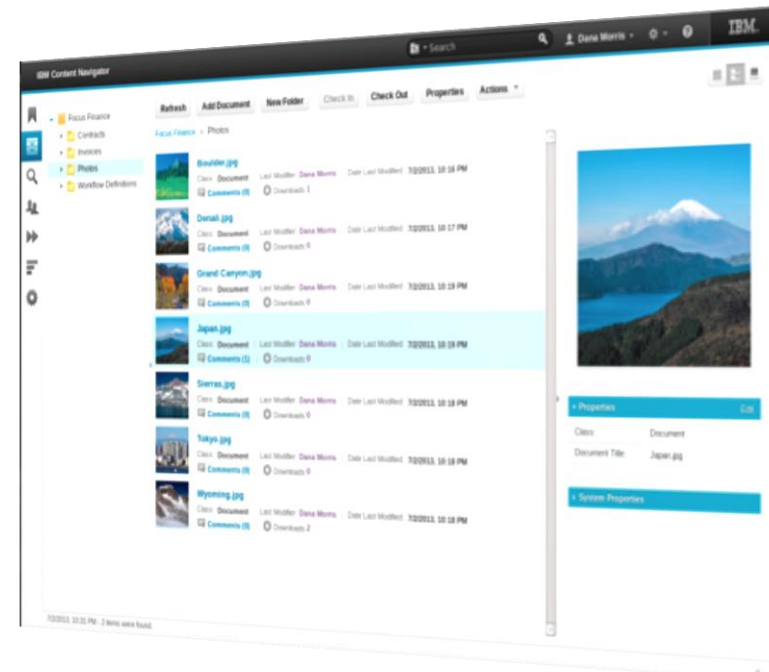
Search

Dana Morris

IBM.

IBM Content Navigator

Focus Finance
Contracts
Invoices
Photos
Workflow Definitions

Refresh
Add Document
New Folder
Check In
Check Out
Properties
Actions

Focus Finance > Photos

Boulder.jpg
Class Document Last Modifier Dana Morris Date Last Modified 7/2/2013, 10:16 PM
Comments (0) Downloads 1

Denali.jpg
Class Document Last Modifier Dana Morris Date Last Modified 7/2/2013, 10:17 PM
Comments (0) Downloads 0

Grand Canyon.jpg
Class Document Last Modifier Dana Morris Date Last Modified 7/2/2013, 10:19 PM
Comments (0) Downloads 0

Japan.jpg
Class Document Last Modifier Dana Morris Date Last Modified 7/2/2013, 10:19 PM
Comments (1) Downloads 0

Sierras.jpg
Class Document Last Modifier Dana Morris Date Last Modified 7/2/2013, 10:18 PM
Comments (0) Downloads 0

Tokyo.jpg
Class Document Last Modifier Dana Morris Date Last Modified 7/2/2013, 10:18 PM
Comments (0) Downloads 0

Wyoming.jpg
Class Document Last Modifier Dana Morris Date Last Modified 7/2/2013, 10:18 PM
Comments (0) Downloads 2

Properties
Edit

| Class | Document |
|---|---|
| Document Title | Japan.jpg |

System Properties

7/2/2013, 10:31 PM - 2 items were found.